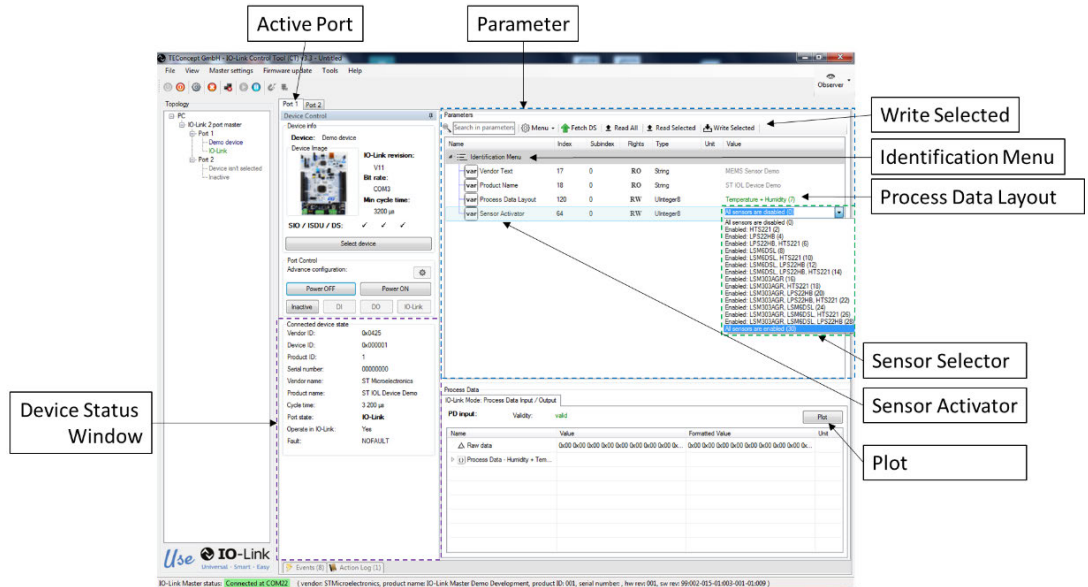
Active Port

Parameter

Write Selected

Identification Menu

Process Data Layout

Sensor Selector

Sensor Activator

Plot

Device Status Window

TEConcept GmbH - IO-Link Control Tool (CT) v1.3 - Untitled

File View Master settings Firmware update Tools Help

Observer

Topology

PC
IO-Link 2 port master
Port 1
Demo device
IO-Link
Port 2
Device isn't selected
Inactive

Port 1 Port 2

Device Control

Device info

Device: Demo device

Device Image

IO-Link revision:
V11
Bit rate:
COM3
Min cycle time:
3200 µs

SIO / ISDU / DS: ✓ ✓ ✓

Select device

Port Control

Advance configuration:

Power OFF Power ON

Inactive DI DO IO-Link

Connected device state

| | |
|---|---|
| Vendor ID: | 0x0425 |
| Device ID: | 0x000001 |
| Product ID: | 1 |
| Serial number: | 00000000 |
| Vendor name: | ST Microelectronics |
| Product name: | ST IOL Device Demo |
| Cycle time: | 3 200 µs |
| Port state: | IO-Link |
| Operate in IO-Link: | Yes |
| Fault: | NOFAULT |

Parameters

Search in parameters Menu Fetch DS Read All Read Selected Write Selected

| Name | Index | Subindex | Rights | Type | Unit | Value |
|---|---|---|---|---|---|---|
| Identification Menu | | | | | | |
| var Vendor Text | 17 | 0 | RO | String | | MEMS Sensor Demo |
| var Product Name | 18 | 0 | RO | String | | ST IOL Device Demo |
| var Process Data Layout | 120 | 0 | RW | UInteger8 | | Temperature + Humidity (7) |
| var Sensor Activator | 64 | 0 | RW | UInteger8 | | All sensors are disabled (0) |

All sensors are disabled (0)
Enabled: HTS221 (2)
Enabled: LPS22HB (4)
Enabled: LPS22HB, HTS221 (6)
Enabled: LSM6DSL (8)
Enabled: LSM6DSL, HTS221 (10)
Enabled: LSM6DSL, LPS22HB (12)
Enabled: LSM6DSL, LPS22HB, HTS221 (14)
Enabled: LSM303AGR (16)
Enabled: LSM303AGR, HTS221 (18)
Enabled: LSM303AGR, LPS22HB (20)
Enabled: LSM303AGR, LPS22HB, HTS221 (22)
Enabled: LSM303AGR, LSM6DSL (24)
Enabled: LSM303AGR, LSM6DSL, HTS221 (26)
Enabled: LSM303AGR, LSM6DSL, LPS22HB (28)
All sensors are enabled (30)

Process Data

IO-Link Mode: Process Data Input / Output

PD input: Validity: valid

Plot

| Name | Value | Formatted Value | Unit |
|---|---|---|---|
| Raw data | 0x00 0x00 0x00 0x00 0x00 0x00 0x00 0x... | 0x00 0x00 0x00 0x00 0x00 0x00 0x00 0x... | |
| Process Data - Humidity + Tem... | | | |

Use IO-Link Universal - Smart - Easy

Events (8) Action Log (1)

IO-Link Master status: Connected at COM22 ( vendor: STMicroelectronics, product name: IO-Link Master Demo Development, product ID: 001, serial number: , hw rev: 001, sw rev: 99-002-015-01-003-001-01-009 )